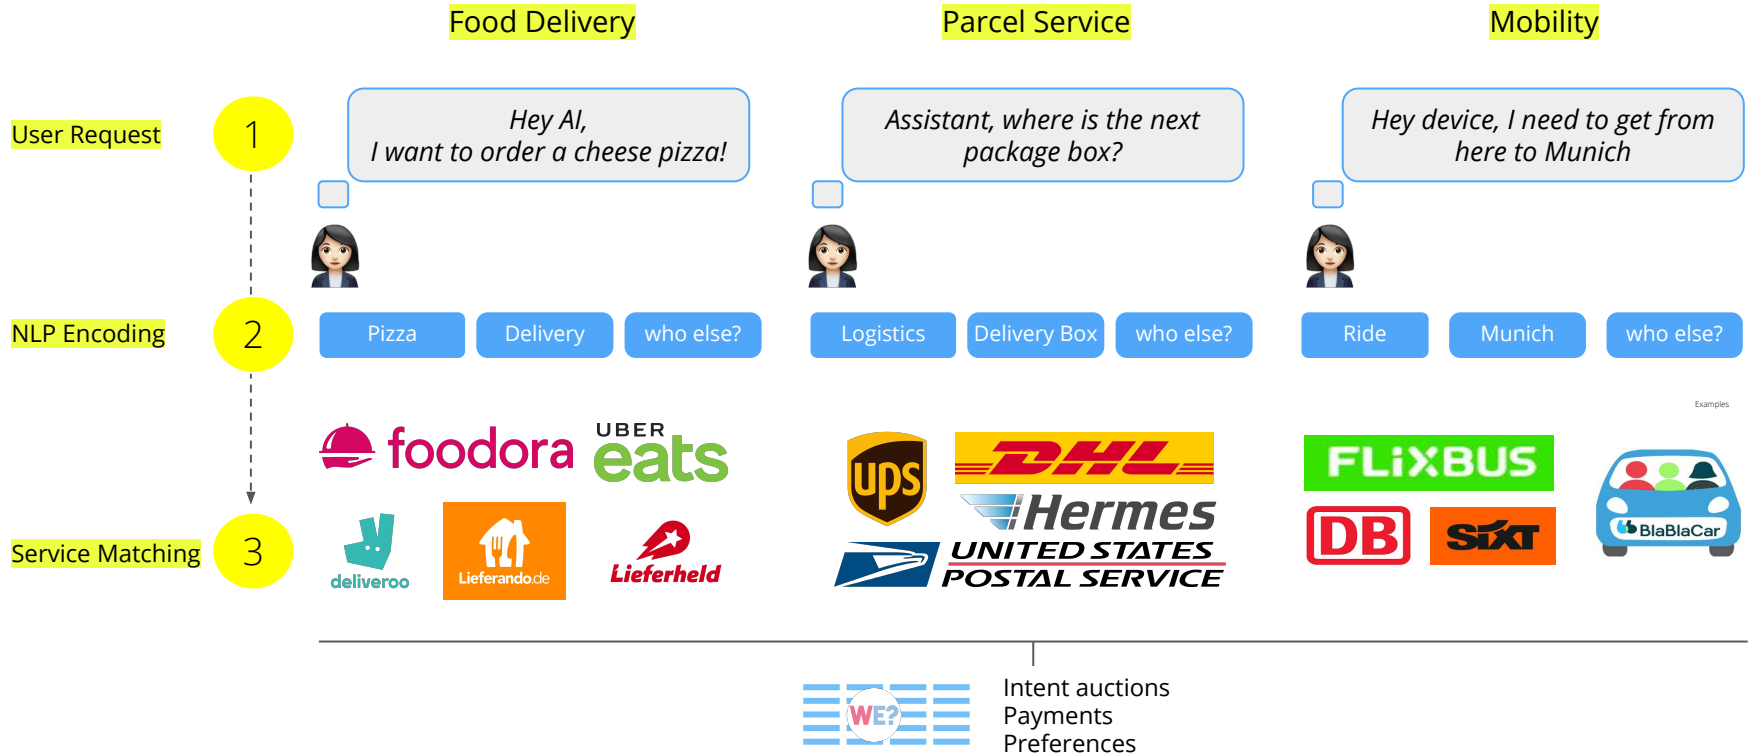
Food Delivery

Parcel Service

Mobility

User Request

1

Hey AI,
I want to order a cheese pizza!

Assistant, where is the next package box?

Hey device, I need to get from here to Munich

NLP Encoding

2

Pizza

Delivery

who else?

Logistics

Delivery Box

who else?

Ride

Munich

who else?

Examples

foodora

UBER eats

ups

DHL

FLiXBUS

Hermes

DB

SIXT

BlaBlaCar

Service Matching

3

deliveroo

Lieferando.de

Lieferheld

UNITED STATES POSTAL SERVICE

WE?

Intent auctions
Payments
Preferences